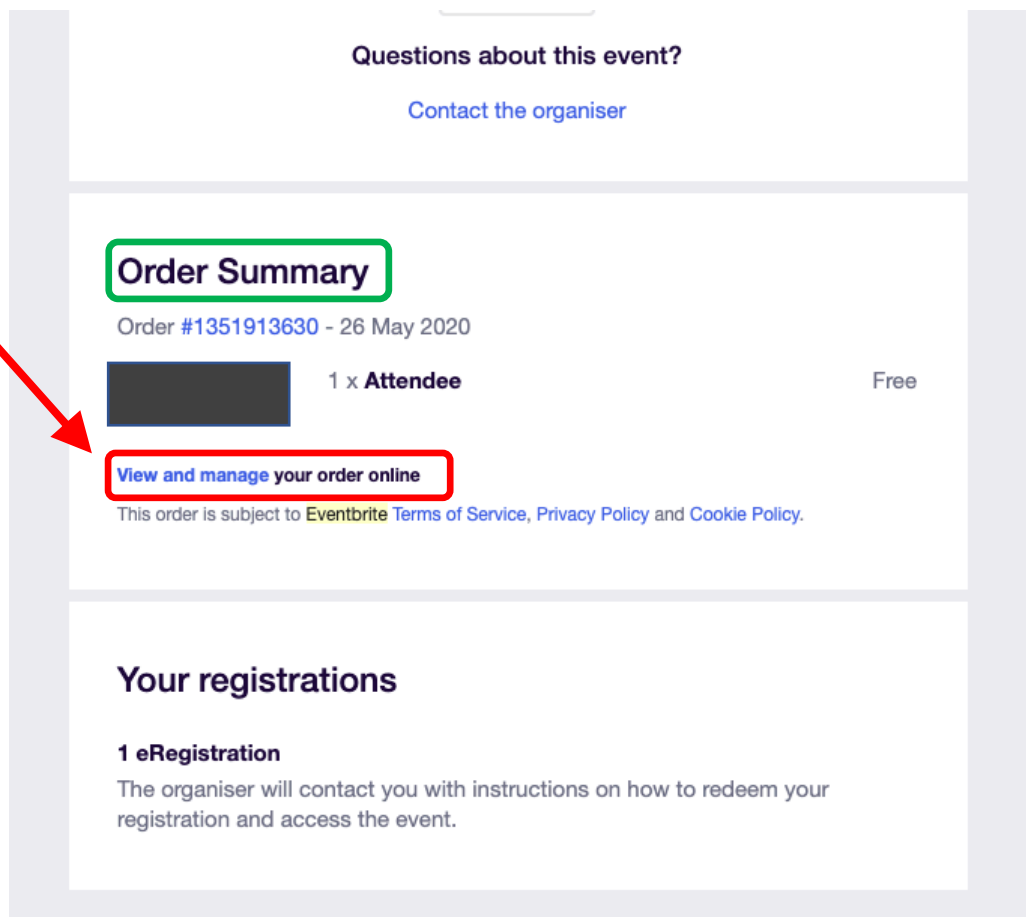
Questions about this event?

Contact the organiser

Order Summary

Order #1351913630 - 26 May 2020

1 x Attendee

Free

View and manage your order online

This order is subject to Eventbrite Terms of Service, Privacy Policy and Cookie Policy.

Your registrations

1 eRegistration

The organiser will contact you with instructions on how to redeem your registration and access the event.